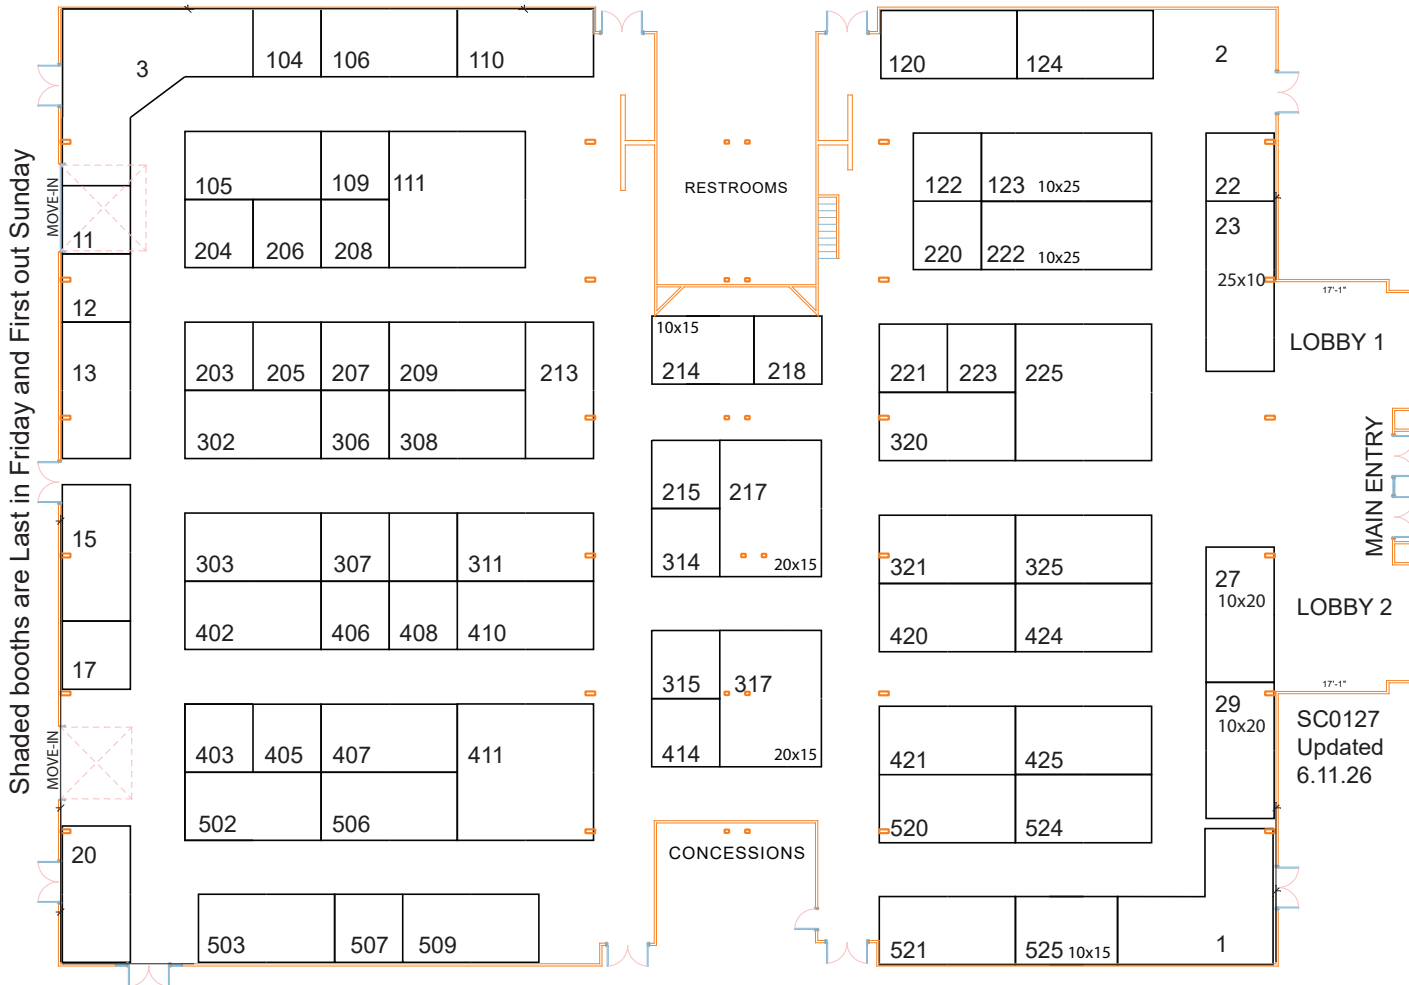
Shaded booths are Last in Friday and First out Sunday

MOVE-IN

3

104
106
110

105
109
111
204
206
208

11
12
13

203
205
207
209
213
302
306
308

15
17

303
307
311
402
406
408
410

MOVE-IN

403
405
407
411
502
506

20

503
507
509

RESTROOMS

10x15
214
218

215
217
314
20x15

315
317
414
20x15

CONCESSIONS

120
124
2

122
123 10x25
220
222 10x25

22
23
25x10

17'-1"

LOBBY 1

221
223
225
320

MAIN ENTRY

321
325
420
424

27
10x20

LOBBY 2

17'-1"

29
10x20

SC0127
Updated
6.11.26

421
425
520
524

521
525 10x15
1